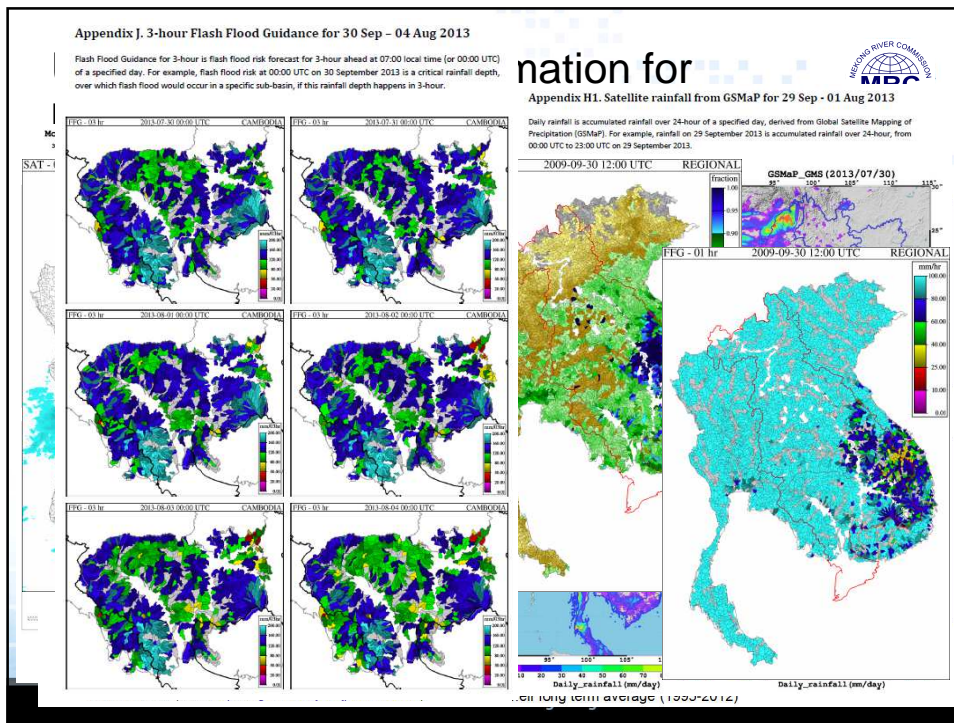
Appendix J. 3-hour Flash Flood Guidance for 30 Sep – 04 Aug 2013

Flash Flood Guidance for 3-hour is flash flood risk forecast for 3-hour ahead at 07:00 local time (or 00:00 UTC) of a specified day. For example, flash flood risk at 00:00 UTC on 30 September 2013 is a critical rainfall depth, over which flash flood would occur in a specific sub-basin, if this rainfall depth happens in 3-hour.

nation for

MEKONG RIVER COMMISSION
MRC

Appendix H1. Satellite rainfall from GSMaP for 29 Sep - 01 Aug 2013

Daily rainfall is accumulated rainfall over 24-hour of a specified day, derived from Global Satellite Mapping of Precipitation (GSMaP). For example, rainfall on 29 September 2013 is accumulated rainfall over 24-hour, from 00:00 UTC to 23:00 UTC on 29 September 2013.

Mc

SAT - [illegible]

FFG - 03 hr 2013-07-30 00:00 UTC CAMBODIA

FFG - 03 hr 2013-07-31 00:00 UTC CAMBODIA

FFG - 03 hr 2013-08-01 00:00 UTC CAMBODIA

FFG - 03 hr 2013-08-02 00:00 UTC CAMBODIA

FFG - 03 hr 2013-08-03 00:00 UTC CAMBODIA

FFG - 03 hr 2013-08-04 00:00 UTC CAMBODIA

mm/hr
100.00
80.00
60.00
40.00
25.00
10.00
0.01

2009-09-30 12:00 UTC REGIONAL

fraction
1.00
0.95
0.90

GSMaP_GMS (2013/07/30)
95° 100° 105° 110° 115°
30°
25°

FFG - 01 hr 2009-09-30 12:00 UTC REGIONAL

mm/hr
100.00
80.00
60.00
40.00
25.00
10.00
0.01

95° 100° 105°
10 20 30 40 50 70
Daily_rainfall (mm/day)

Daily_rainfall (mm/day)

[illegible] long term average (1995-2012)